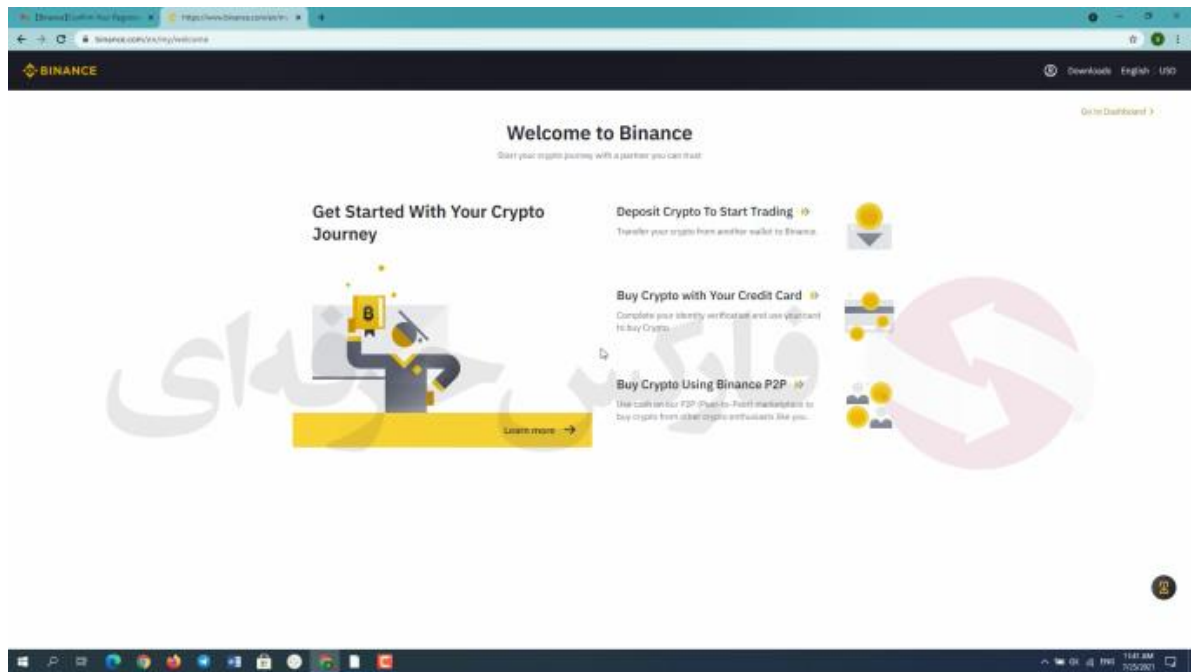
[Binance] Confirm Your Registr... ×
https://www.binance.com/en/... ×
binance.com/en/my/welcome

BINANCE
Downloads English USD

Go to Dashboard >

Welcome to Binance
Start your crypto journey with a partner you can trust

Get Started With Your Crypto Journey

Learn more →

Deposit Crypto To Start Trading
Transfer your crypto from another wallet to Binance.

Buy Crypto with Your Credit Card
Complete your identity verification and use your card to buy Crypto.

Buy Crypto Using Binance P2P
Use cash on our P2P (Peer-to-Peer) marketplace to buy crypto from other crypto enthusiasts like you.

فارکس حرفه‌ای

11:41 AM
7/25/2021